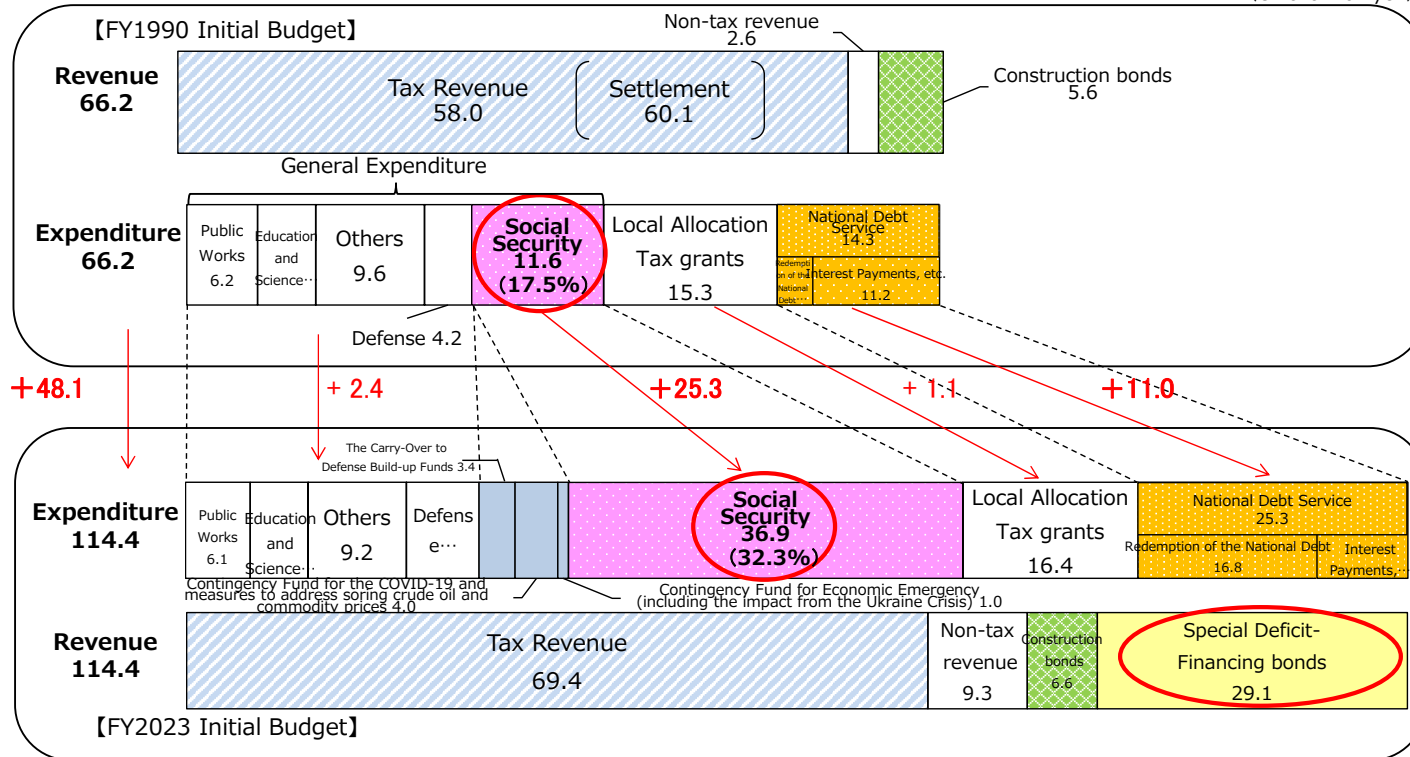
【FY1990 Initial Budget】

Non-tax revenue 2.6

Revenue 66.2

Tax Revenue 58.0

Settlement 60.1

Construction bonds 5.6

General Expenditure

Expenditure 66.2

Public Works 6.2

Education and Science…

Others 9.6

Social Security 11.6 (17.5%)

Local Allocation Tax grants 15.3

National Debt Service 14.3

Redemption of the National Debt…

Interest Payments, etc. 11.2

Defense 4.2

+48.1

+ 2.4

+25.3

+ 1.1

+11.0

The Carry-Over to Defense Build-up Funds 3.4

Expenditure 114.4

Public Works 6.1

Education and Science…

Others 9.2

Defense…

Social Security 36.9 (32.3%)

Local Allocation Tax grants 16.4

National Debt Service 25.3

Redemption of the National Debt 16.8

Interest Payments,…

Contingency Fund for the COVID-19 and measures to address soring crude oil and commodity prices 4.0

Contingency Fund for Economic Emergency (including the impact from the Ukraine Crisis) 1.0

Revenue 114.4

Tax Revenue 69.4

Non-tax revenue 9.3

Construction bonds 6.6

Special Deficit-Financing bonds 29.1

【FY2023 Initial Budget】